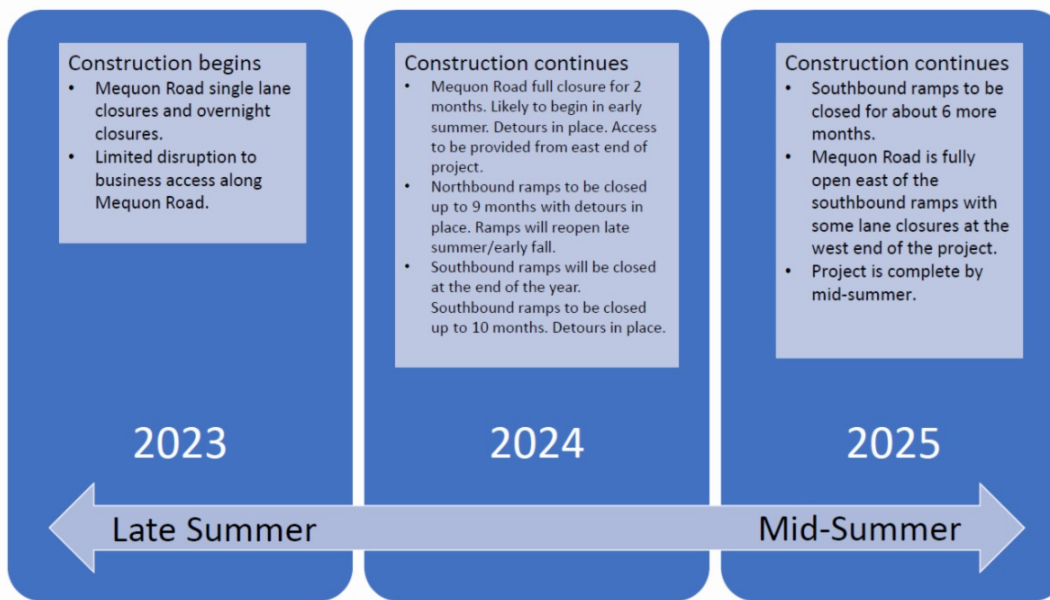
Construction begins
- Mequon Road single lane closures and overnight closures.
- Limited disruption to business access along Mequon Road.

2023

Construction continues
- Mequon Road full closure for 2 months. Likely to begin in early summer. Detours in place. Access to be provided from east end of project.
- Northbound ramps to be closed up to 9 months with detours in place. Ramps will reopen late summer/early fall.
- Southbound ramps will be closed at the end of the year. Southbound ramps to be closed up to 10 months. Detours in place.

2024

Construction continues
- Southbound ramps to be closed for about 6 more months.
- Mequon Road is fully open east of the southbound ramps with some lane closures at the west end of the project.
- Project is complete by mid-summer.

2025

Late Summer

Mid-Summer